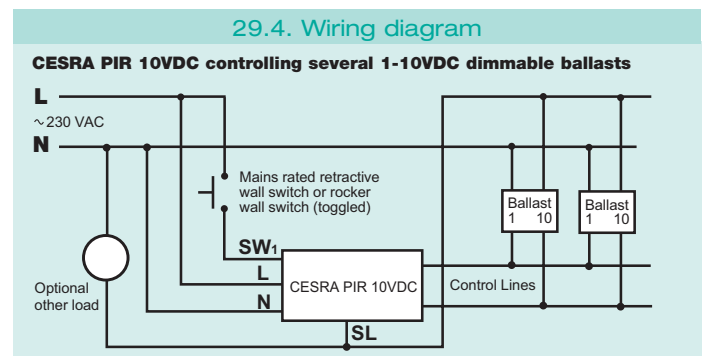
29.4. Wiring diagram

CESRA PIR 10VDC controlling several 1-10VDC dimmable ballasts

L

~230 VAC

N

Mains rated retractive wall switch or rocker wall switch (toggled)

Ballast
1 10

Ballast
1 10

SW1

L

N

CESRA PIR 10VDC

Control Lines

Optional other load

SL